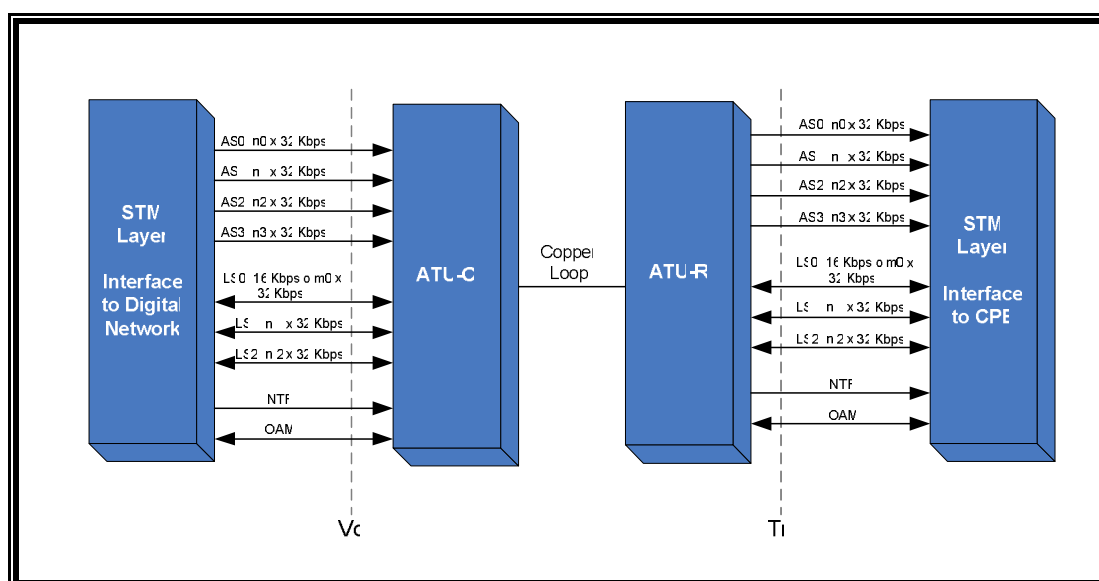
STM Layer

Interface to Digital Network

AS0 n0 x 32 Kbps

AS n x 32 Kbps

AS2 n2 x 32 Kbps

AS3 n3 x 32 Kbps

LS0 16 Kbps o m0 x 32 Kbps

LS n x 32 Kbps

LS2 n 2 x 32 Kbps

NTR

OAM

ATU-C

Copper Loop

ATU-R

AS0 n0 x 32 Kbps

AS n x 32 Kbps

AS2 n2 x 32 Kbps

AS3 n3 x 32 Kbps

LS0 16 Kbps o m0 x 32 Kbps

LS n x 32 Kbps

LS2 n 2 x 32 Kbps

NTR

OAM

STM Layer

Interface to CPE

Vc

T